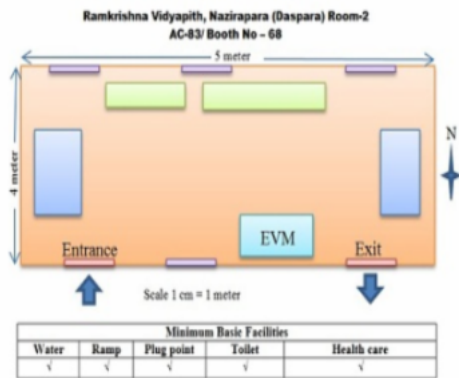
Ramkrishna Vidyapith, Nazirapara (Daspara) Room-2
AC-83/ Booth No – 68

5 meter

4 meter

N

Entrance

EVM

Exit

Scale 1 cm = 1 meter

| Minimum Basic Facilities | | | | |
|---|---|---|---|---|
| Water | Ramp | Plug point | Toilet | Health care |
| √ | √ | √ | √ | √ |